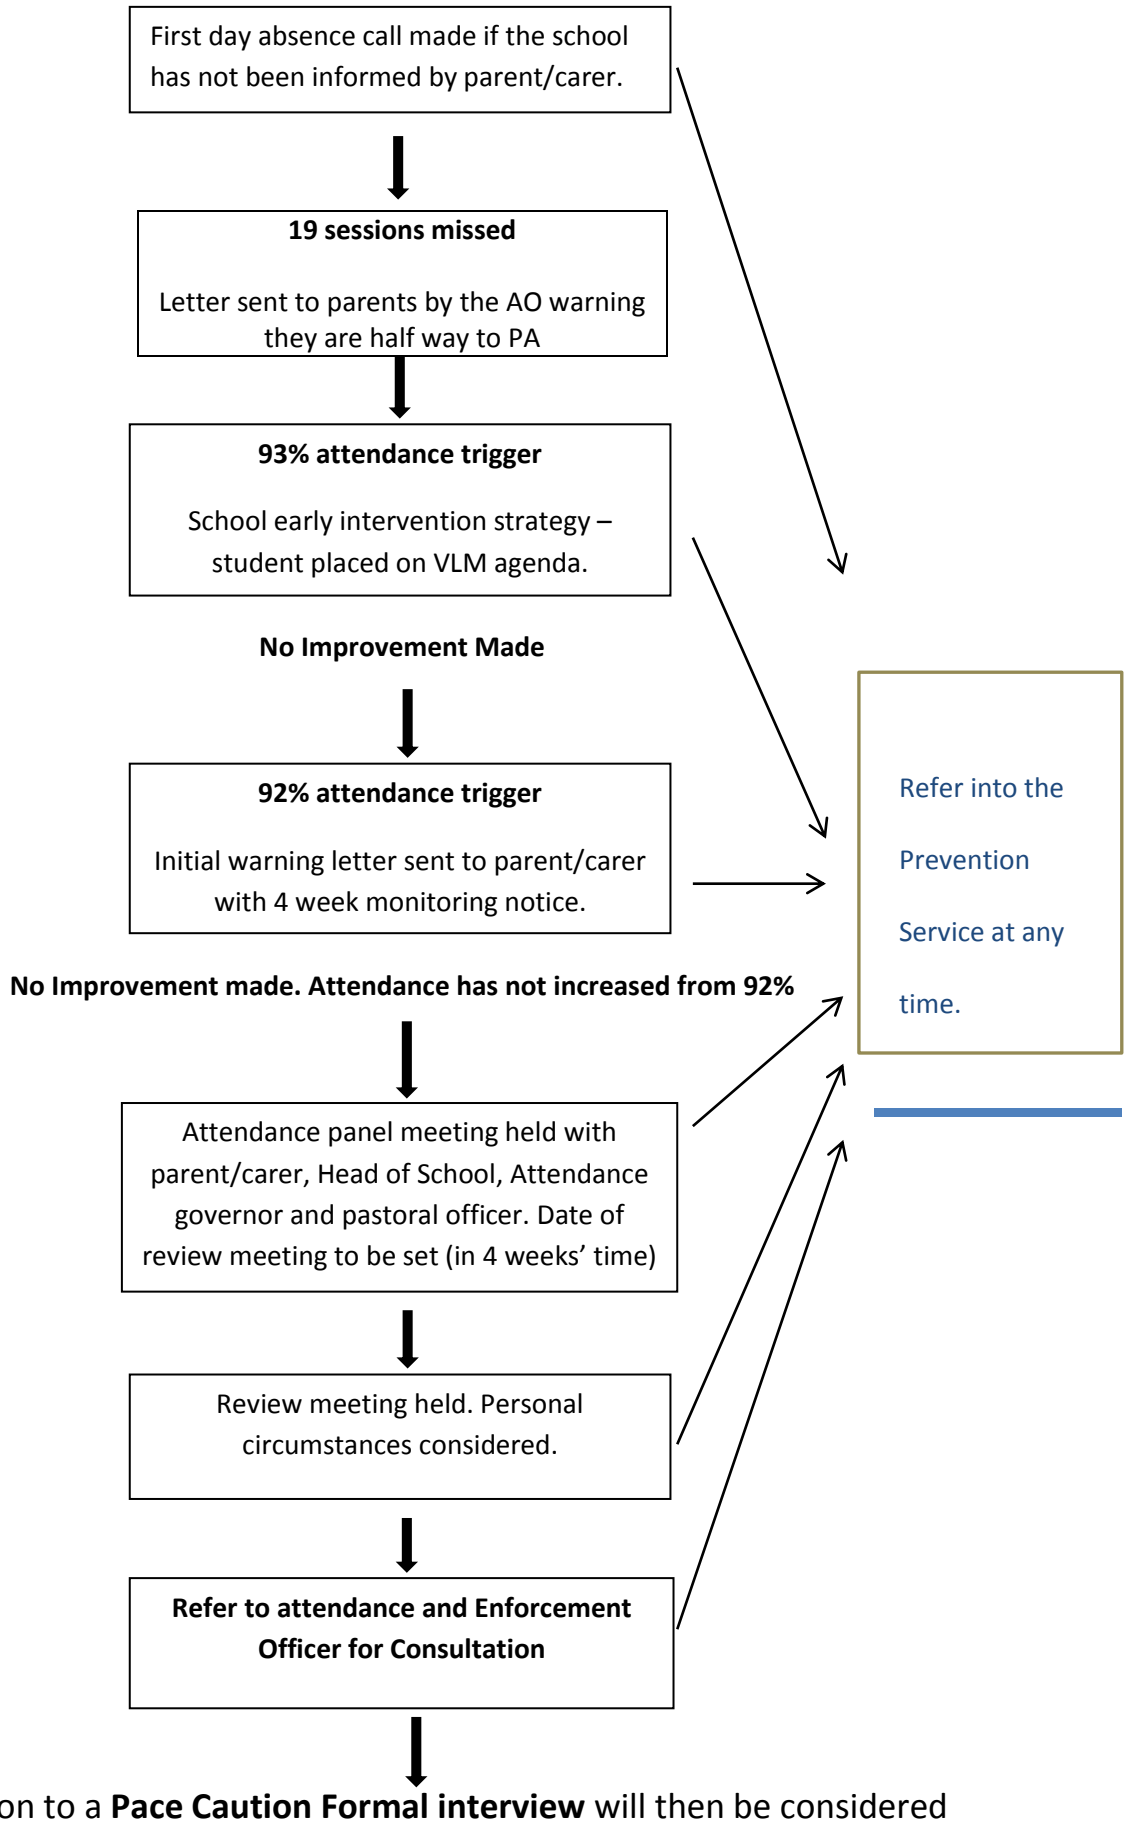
First day absence call made if the school has not been informed by parent/carer.

**19 sessions missed**

Letter sent to parents by the AO warning they are half way to PA

**93% attendance trigger**

School early intervention strategy – student placed on VLM agenda.

**No Improvement Made**

**92% attendance trigger**

Initial warning letter sent to parent/carer with 4 week monitoring notice.

**No Improvement made. Attendance has not increased from 92%**

Attendance panel meeting held with parent/carer, Head of School, Attendance governor and pastoral officer. Date of review meeting to be set (in 4 weeks' time)

Review meeting held. Personal circumstances considered.

**Refer to attendance and Enforcement Officer for Consultation**

on to a **Pace Caution Formal interview** will then be considered

Refer into the Prevention Service at any time.